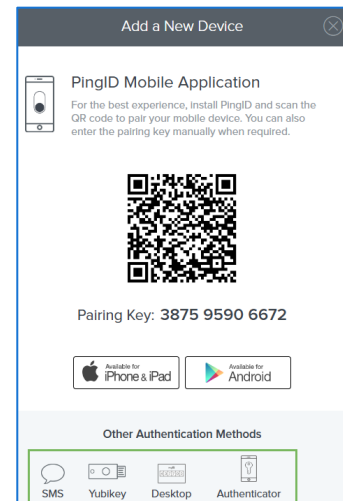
Add a New Device

PingID Mobile Application

For the best experience, install PingID and scan the QR code to pair your mobile device. You can also enter the pairing key manually when required.

Pairing Key: 3875 9590 6672

Available for iPhone & iPad

Available for Android

Other Authentication Methods

SMS Yubikey Desktop Authenticator